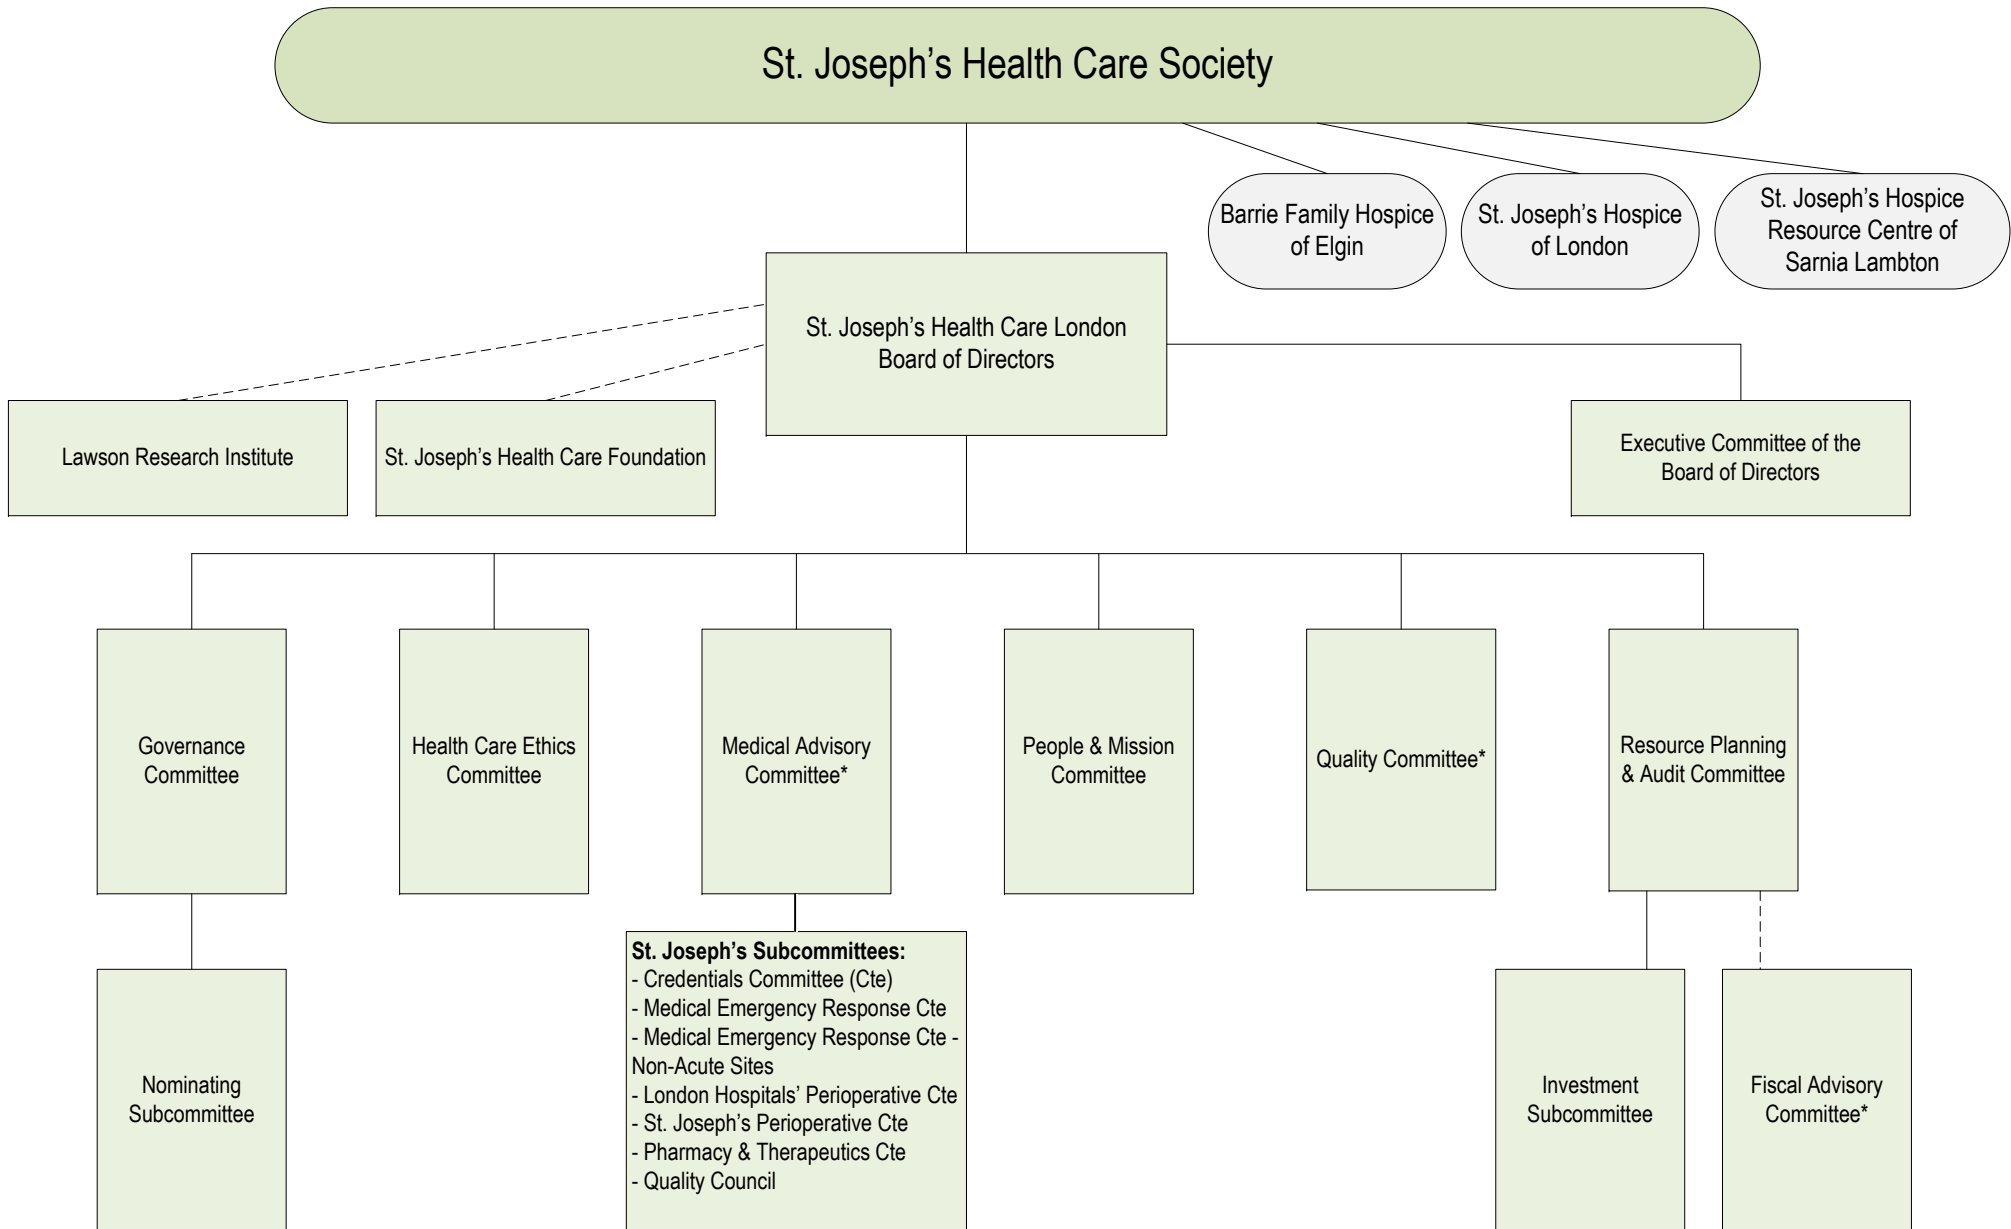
St. Joseph’s Health Care Society

Barrie Family Hospice of Elgin

St. Joseph’s Hospice of London

St. Joseph’s Hospice Resource Centre of Sarnia Lambton

St. Joseph’s Health Care London Board of Directors

Lawson Research Institute

St. Joseph’s Health Care Foundation

Executive Committee of the Board of Directors

Governance Committee

Health Care Ethics Committee

Medical Advisory Committee*

People & Mission Committee

Quality Committee*

Resource Planning & Audit Committee

Nominating Subcommittee

**St. Joseph’s Subcommittees:**
- Credentials Committee (Cte)
- Medical Emergency Response Cte
- Medical Emergency Response Cte - Non-Acute Sites
- London Hospitals’ Perioperative Cte
- St. Joseph’s Perioperative Cte
- Pharmacy & Therapeutics Cte
- Quality Council

Investment Subcommittee

Fiscal Advisory Committee*